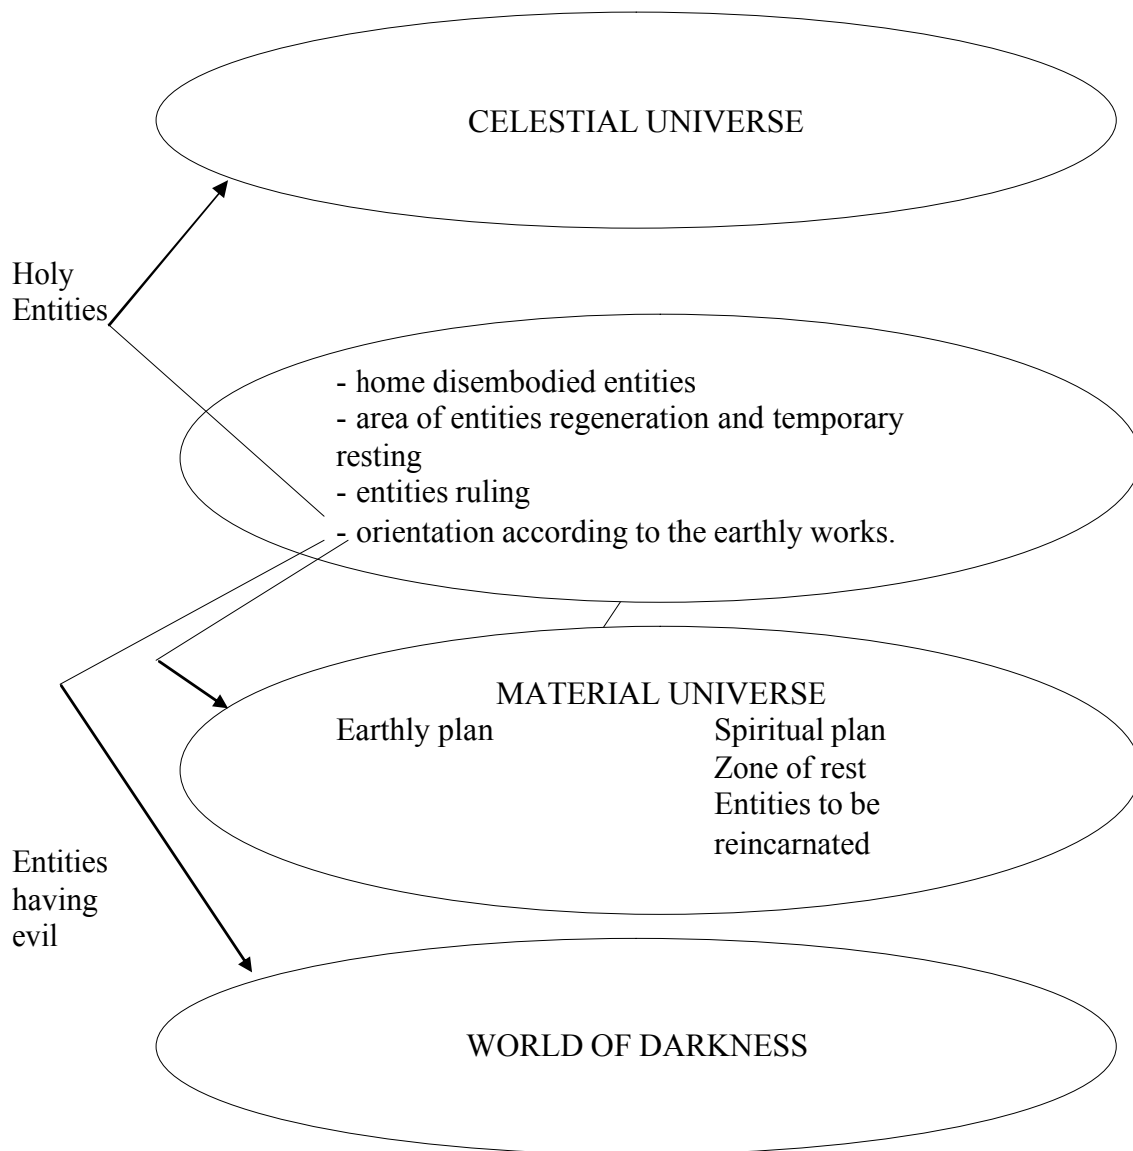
CELESTIAL UNIVERSE

Holy Entities

- home disembodied entities
- area of entities regeneration and temporary resting
- entities ruling
- orientation according to the earthly works.

MATERIAL UNIVERSE
Earthly plan

Spiritual plan
Zone of rest
Entities to be reincarnated

Entities having evil

WORLD OF DARKNESS